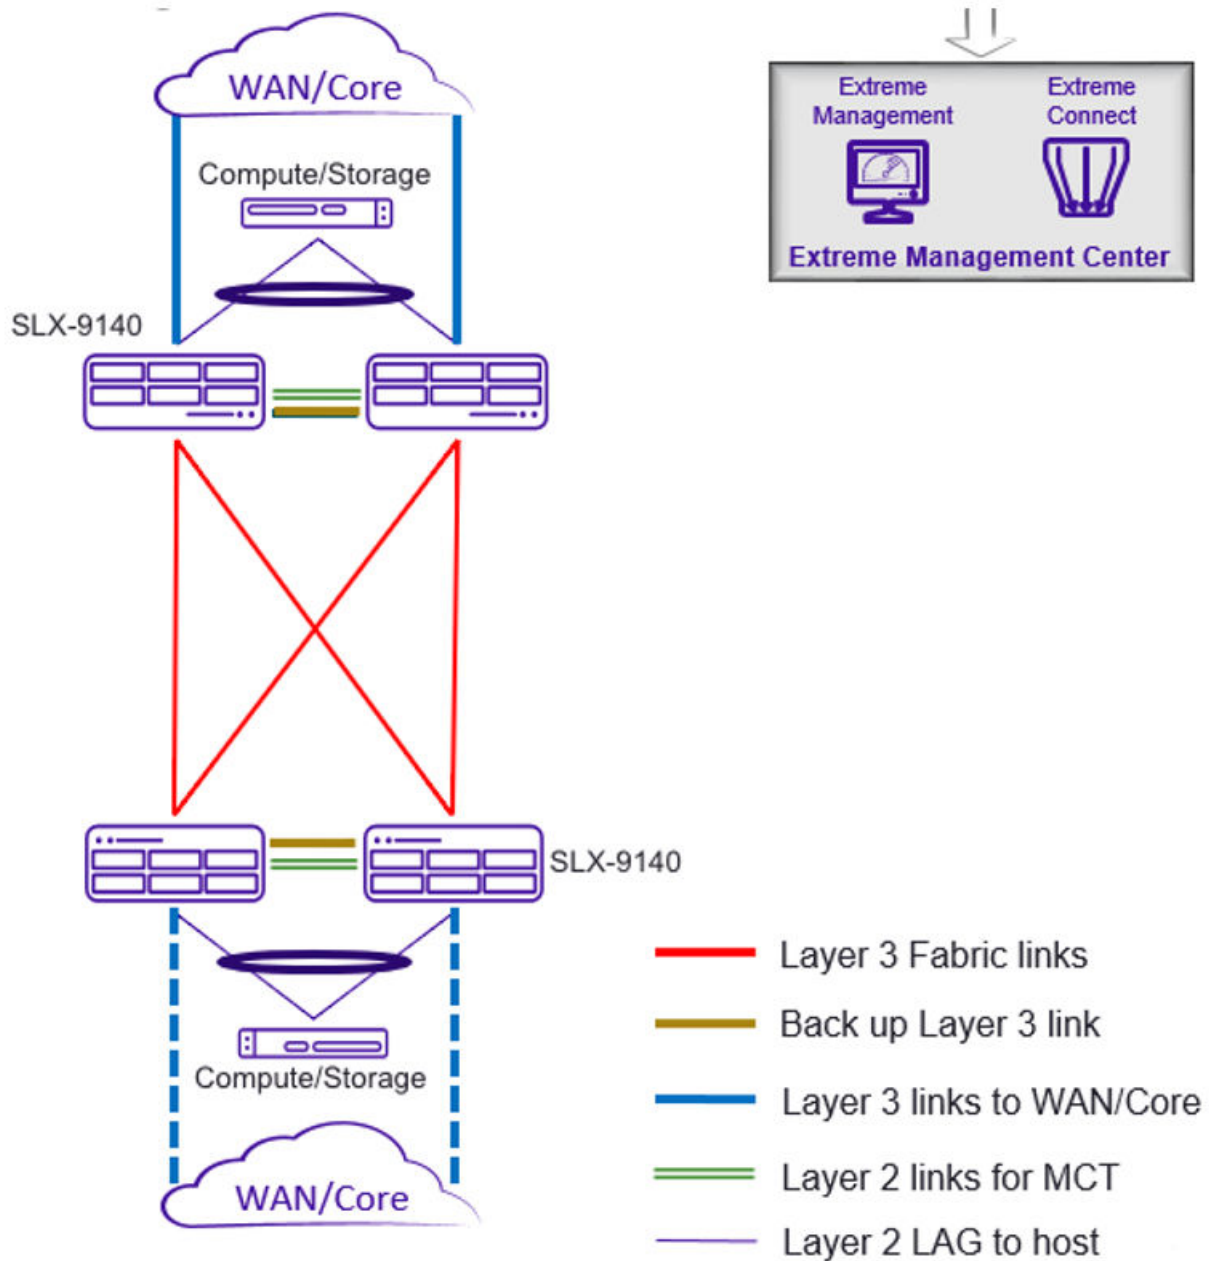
WAN/Core

Compute/Storage

SLX-9140

Extreme Management

Extreme Connect

Extreme Management Center

SLX-9140

Compute/Storage

WAN/Core

Layer 3 Fabric links

Back up Layer 3 link

Layer 3 links to WAN/Core

Layer 2 links for MCT

Layer 2 LAG to host